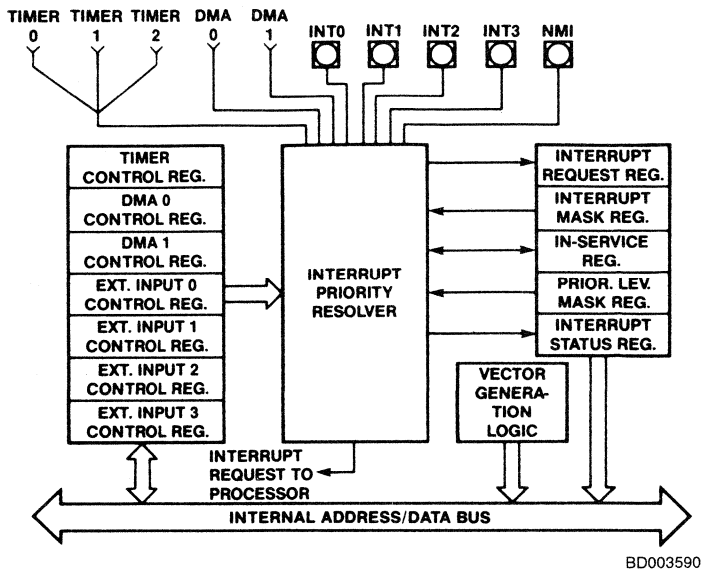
TIMER 0 TIMER 1 TIMER 2 DMA 0 DMA 1 INT0 INT1 INT2 INT3 NMI

TIMER CONTROL REG.
DMA 0 CONTROL REG.
DMA 1 CONTROL REG.
EXT. INPUT 0 CONTROL REG.
EXT. INPUT 1 CONTROL REG.
EXT. INPUT 2 CONTROL REG.
EXT. INPUT 3 CONTROL REG.

INTERRUPT PRIORITY RESOLVER

INTERRUPT REQUEST REG.
INTERRUPT MASK REG.
IN-SERVICE REG.
PRIOR. LEV. MASK REG.
INTERRUPT STATUS REG.

VECTOR GENERATION LOGIC

INTERRUPT REQUEST TO PROCESSOR

INTERNAL ADDRESS/DATA BUS

BD003590